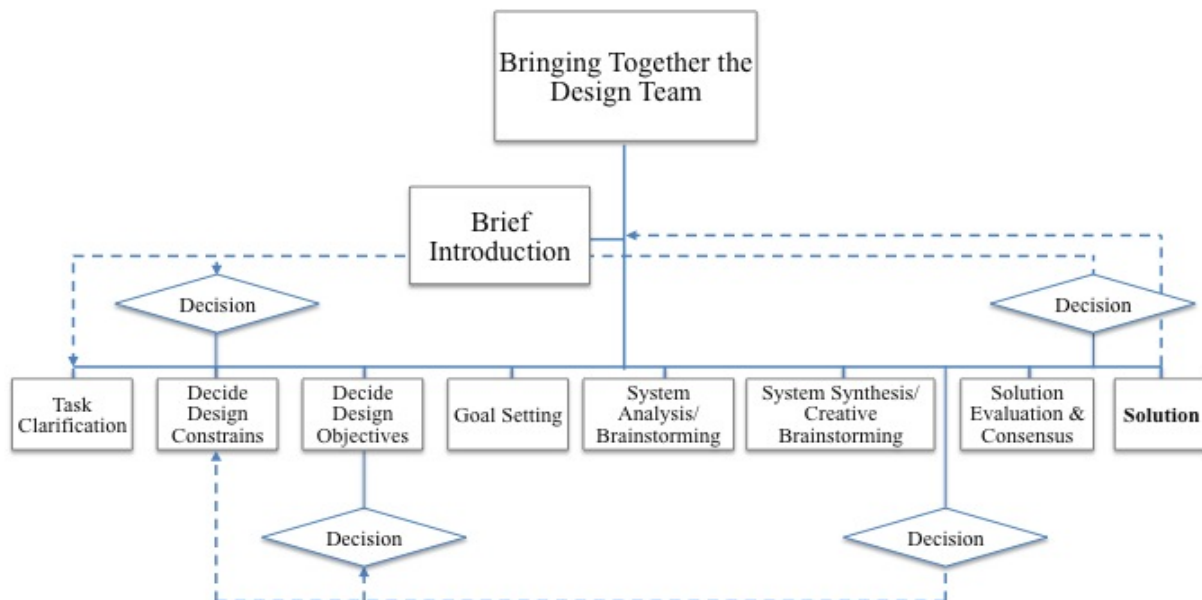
Bringing Together the Design Team

Brief Introduction

Decision

Decision

Task Clarification

Decide Design Constrains

Decide Design Objectives

Goal Setting

System Analysis/ Brainstorming

System Synthesis/ Creative Brainstorming

Solution Evaluation & Consensus

**Solution**

Decision

Decision